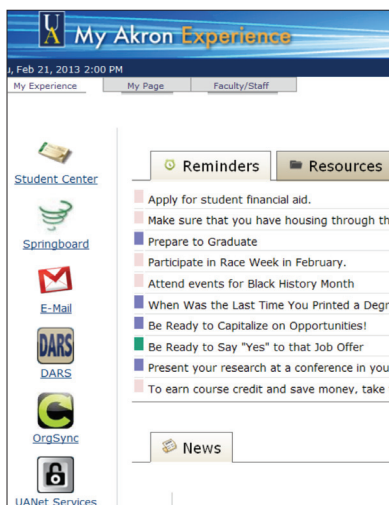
UA My Akron Experience

, Feb 21, 2013 2:00 PM

My Experience | My Page | Faculty/Staff

Student Center

Springboard

E-Mail

DARS

DARS

OrgSync

UANet Services

Reminders | Resources

Apply for student financial aid.

Make sure that you have housing through th

Prepare to Graduate

Participate in Race Week in February.

Attend events for Black History Month

When Was the Last Time You Printed a Degr

Be Ready to Capitalize on Opportunities!

Be Ready to Say "Yes" to that Job Offer

Present your research at a conference in you

To earn course credit and save money, take

News